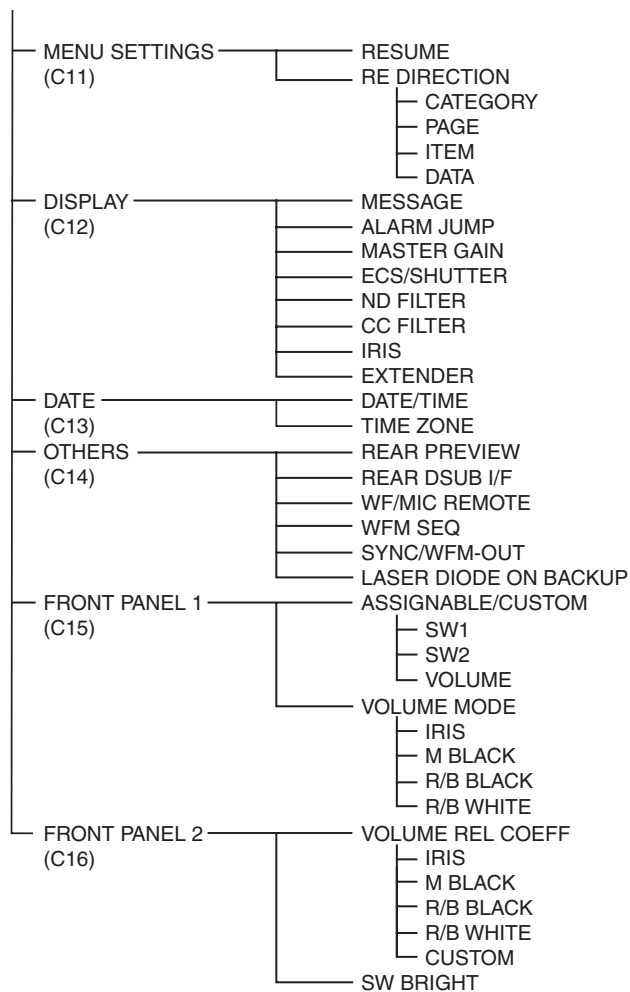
MENU SETTINGS (C11)
RESUME
RE DIRECTION
CATEGORY
PAGE
ITEM
DATA

DISPLAY (C12)
MESSAGE
ALARM JUMP
MASTER GAIN
ECS/SHUTTER
ND FILTER
CC FILTER
IRIS
EXTENDER

DATE (C13)
DATE/TIME
TIME ZONE

OTHERS (C14)
REAR PREVIEW
REAR DSUB I/F
WF/MIC REMOTE
WFM SEQ
SYNC/WFM-OUT
LASER DIODE ON BACKUP

FRONT PANEL 1 (C15)
ASSIGNABLE/CUSTOM
SW1
SW2
VOLUME
VOLUME MODE
IRIS
M BLACK
R/B BLACK
R/B WHITE

FRONT PANEL 2 (C16)
VOLUME REL COEFF
IRIS
M BLACK
R/B BLACK
R/B WHITE
CUSTOM
SW BRIGHT